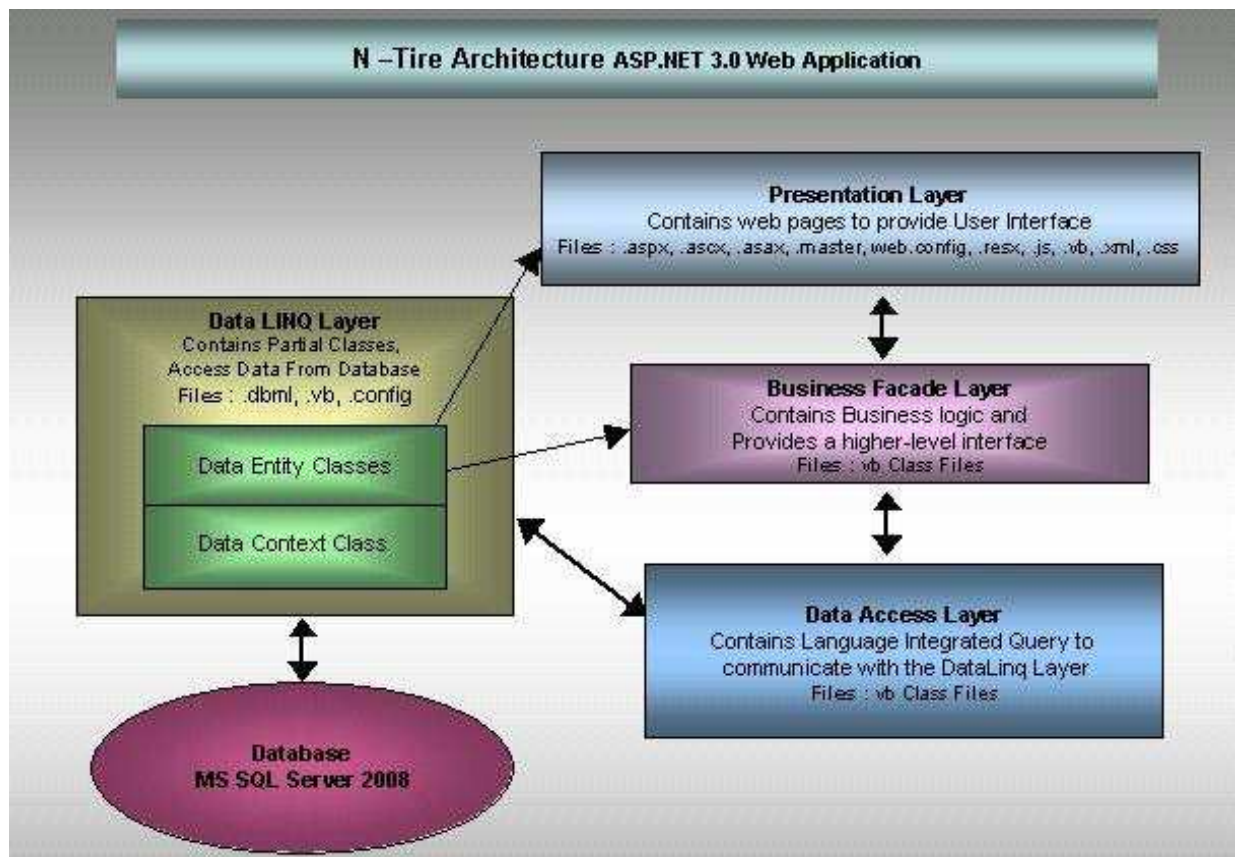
N –Tire Architecture ASP.NET 3.0 Web Application

Presentation Layer
Contains web pages to provide User Interface
Files : .aspx, .ascx, .asax, .master, web.config, .resx, .js, .vb, .xml, .css

Data LINQ Layer
Contains Partial Classes, Access Data From Database
Files : .dbml, .vb, .config

Data Entity Classes

Data Context Class

Business Facade Layer
Contains Business logic and Provides a higher-level interface
Files : .vb Class Files

Data Access Layer
Contains Language Integrated Query to communicate with the DataLinq Layer
Files : .vb Class Files

Database
MS SQL Server 2008